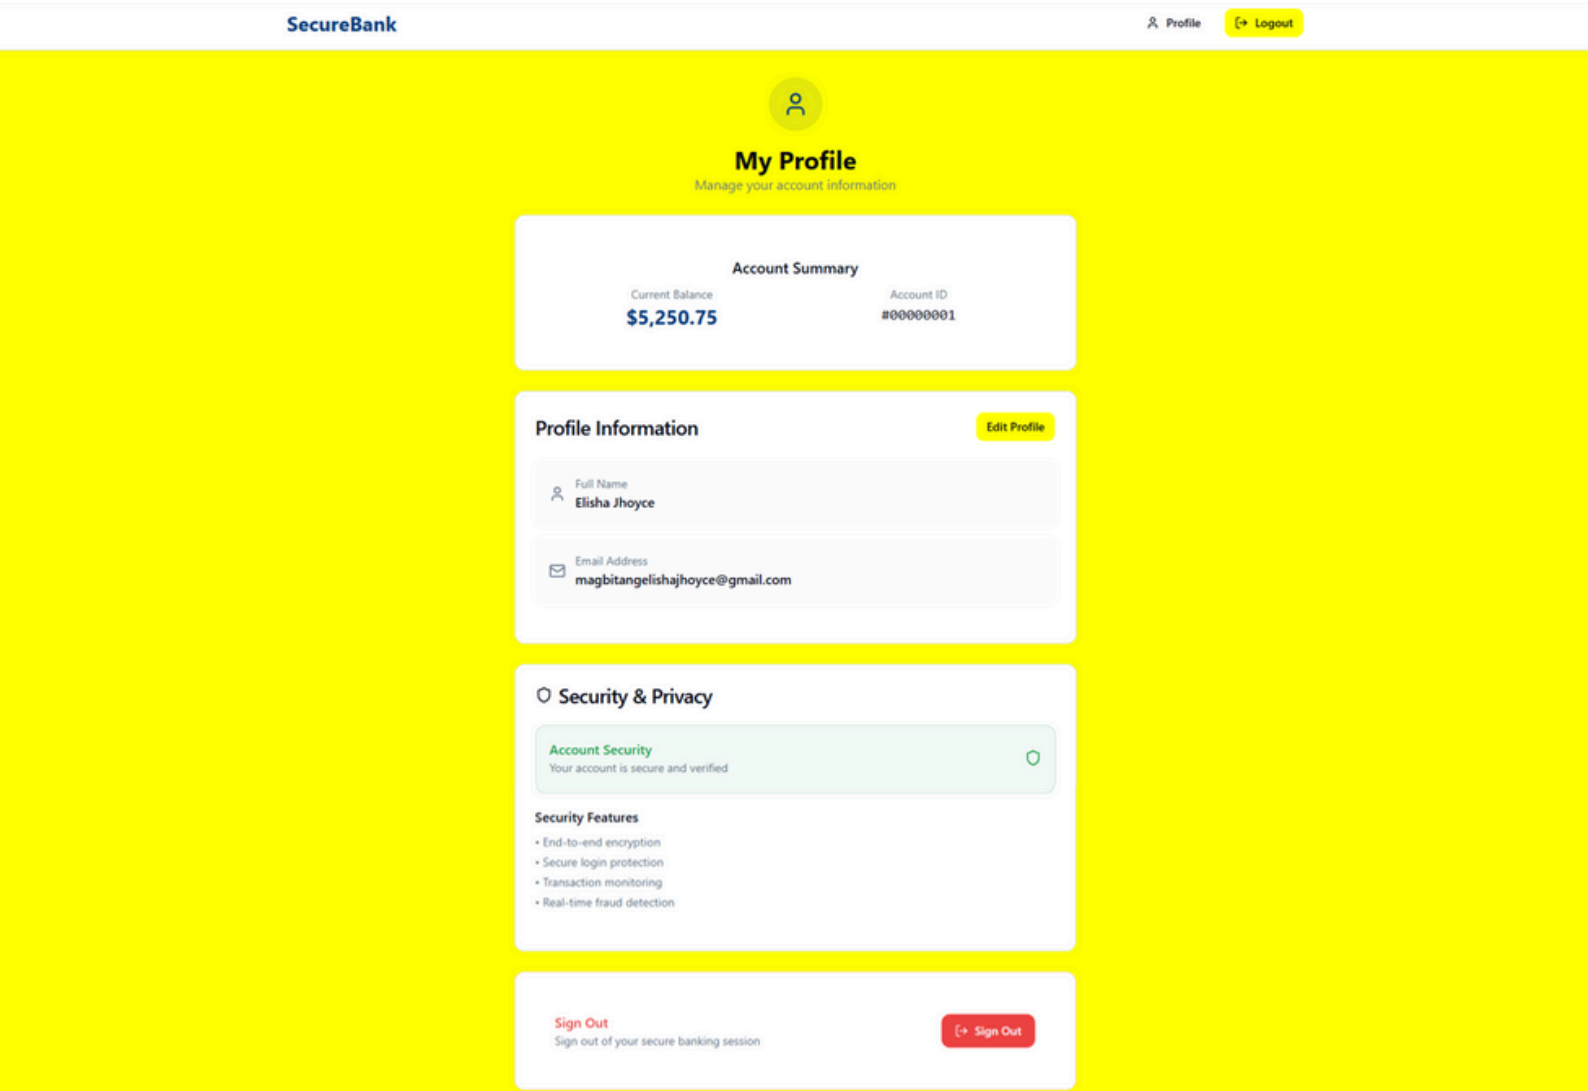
SecureBank

Profile

Logout

My Profile

Manage your account information

Account Summary

Current Balance

$5,250.75

Account ID

#00000001

Profile Information

Edit Profile

Full Name

Elisha Jhoyce

Email Address

magbitangelishajhoyce@gmail.com

Security & Privacy

Account Security

Your account is secure and verified

Security Features

• End-to-end encryption
• Secure login protection
• Transaction monitoring
• Real-time fraud detection

Sign Out

Sign out of your secure banking session

Sign Out